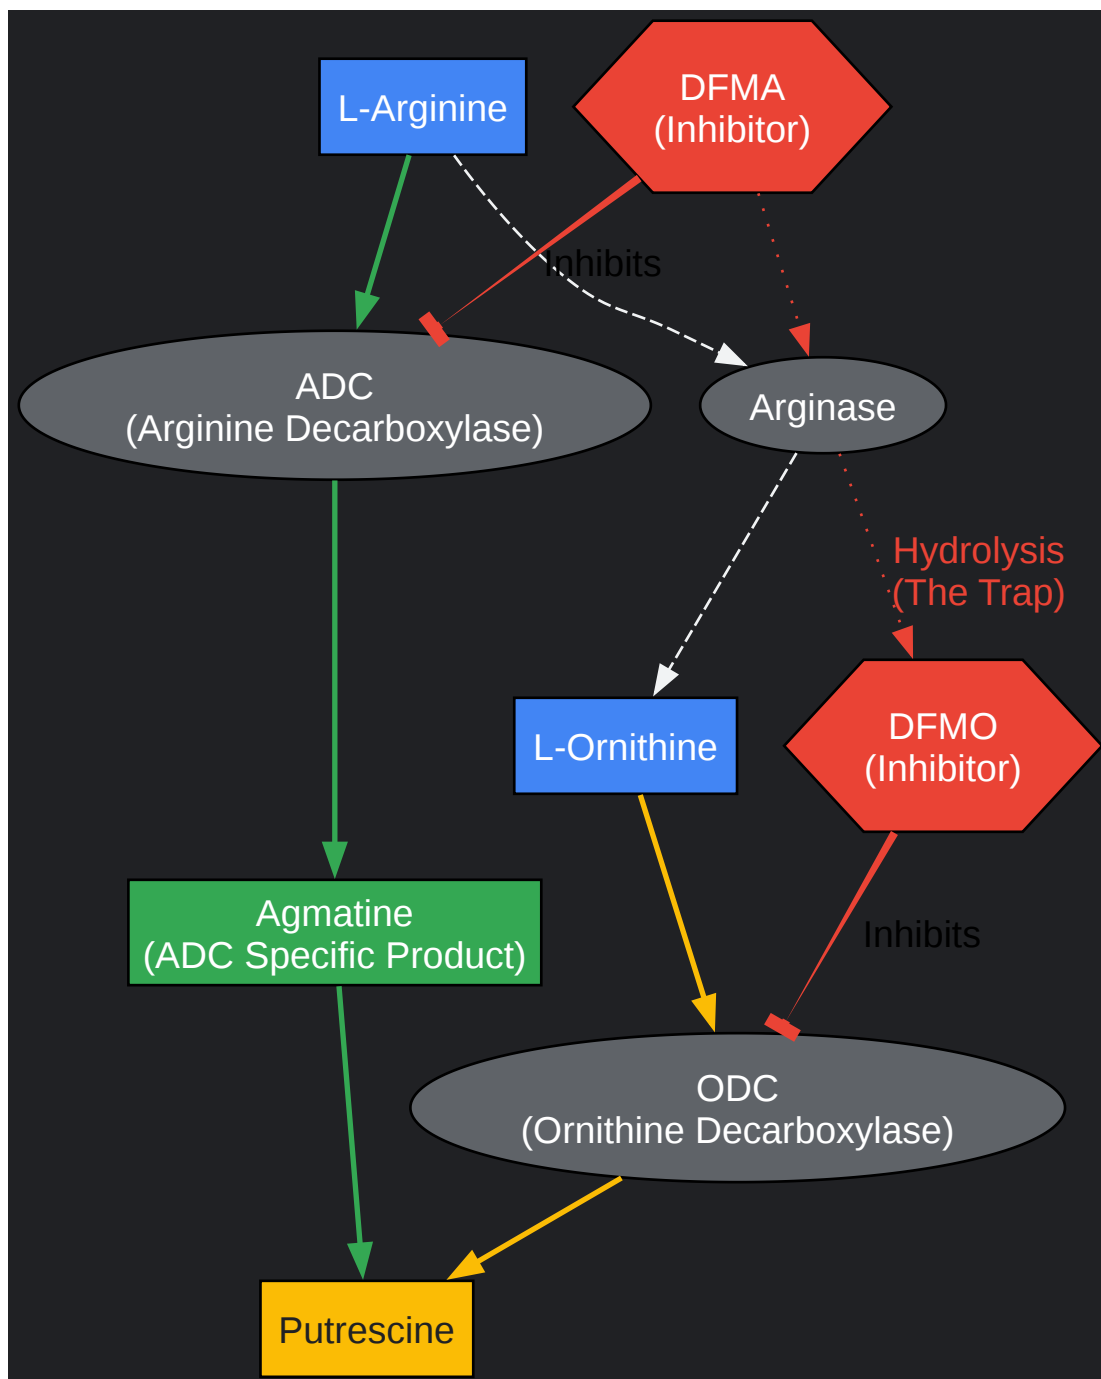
L-Arginine

DFMA
(Inhibitor)

Inhibits

ADC
(Arginine Decarboxylase)

Arginase

Hydrolysis
(The Trap)

L-Ornithine

DFMO
(Inhibitor)

Agmatine
(ADC Specific Product)

Inhibits

ODC
(Ornithine Decarboxylase)

Putrescine